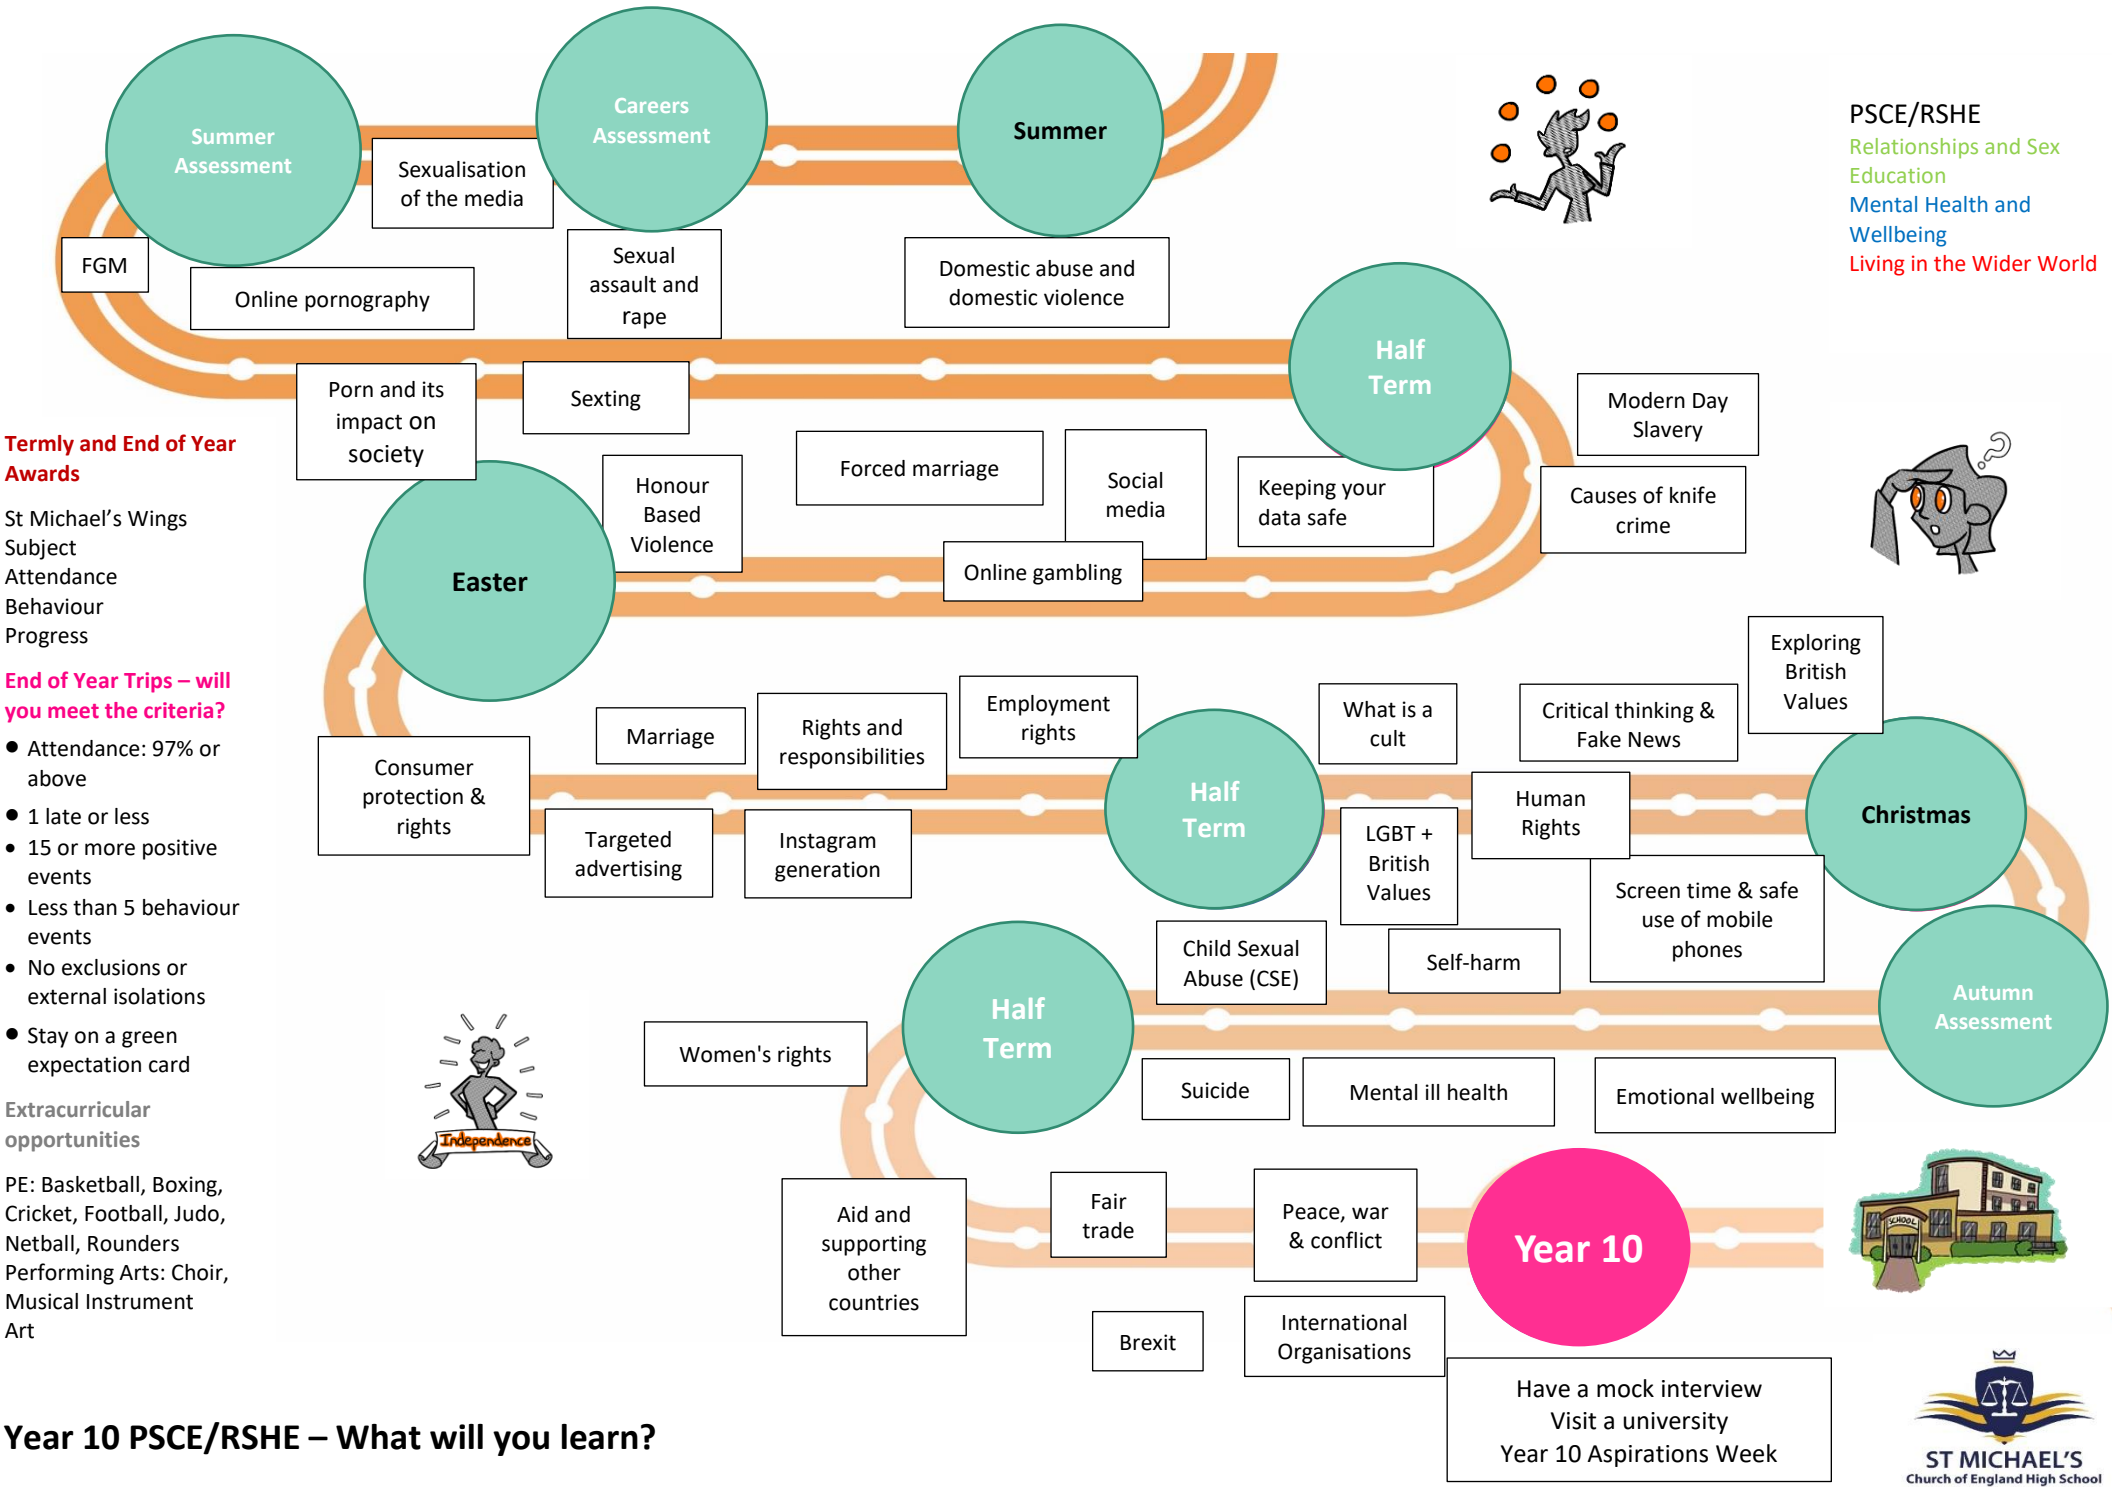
PSCE/RSHE
Relationships and Sex Education
Mental Health and Wellbeing
Living in the Wider World

Summer Assessment

Careers Assessment

Summer

Sexualisation of the media

FGM

Online pornography

Sexual assault and rape

Domestic abuse and domestic violence

Half Term

Porn and its impact on society

Sexting

Modern Day Slavery

Termly and End of Year Awards

St Michael's Wings
Subject
Attendance
Behaviour
Progress

Forced marriage

Social media

Keeping your data safe

Causes of knife crime

Honour Based Violence

Easter

Online gambling

End of Year Trips – will you meet the criteria?

- Attendance: 97% or above
- 1 late or less
- 15 or more positive events
- Less than 5 behaviour events
- No exclusions or external isolations
- Stay on a green expectation card

Exploring British Values

Marriage

Rights and responsibilities

Employment rights

What is a cult

Critical thinking & Fake News

Consumer protection & rights

Half Term

Human Rights

Christmas

Targeted advertising

Instagram generation

LGBT + British Values

Screen time & safe use of mobile phones

Child Sexual Abuse (CSE)

Self-harm

Extracurricular opportunities

Independence

Women's rights

Half Term

Autumn Assessment

Suicide

Mental ill health

Emotional wellbeing

PE: Basketball, Boxing, Cricket, Football, Judo, Netball, Rounders
Performing Arts: Choir, Musical Instrument
Art

Aid and supporting other countries

Fair trade

Peace, war & conflict

Year 10

SCHOOL

Brexit

International Organisations

Have a mock interview
Visit a university
Year 10 Aspirations Week

Year 10 PSCE/RSHE – What will you learn?

ST MICHAEL'S
Church of England High School